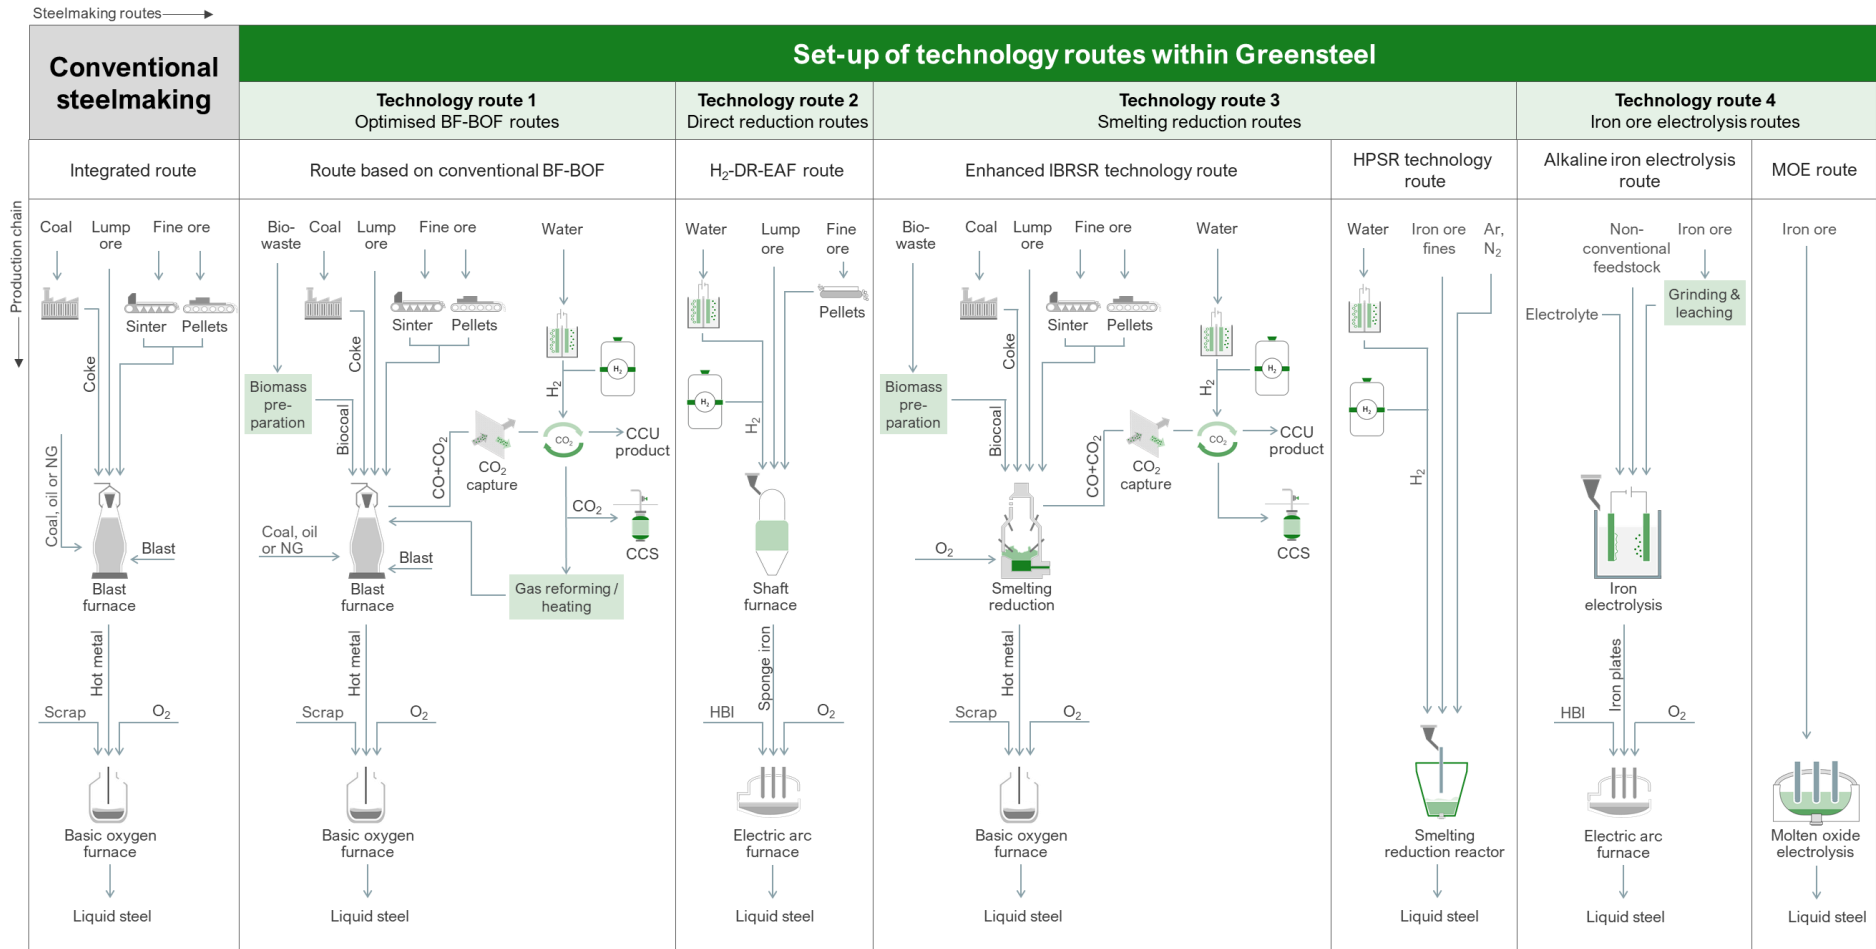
Steelmaking routes

Production chain

Conventional steelmaking

Set-up of technology routes within Greensteel

Technology route 1
Optimised BF-BOF routes

Technology route 2
Direct reduction routes

Technology route 3
Smelting reduction routes

Technology route 4
Iron ore electrolysis routes

Integrated route

Coal Lump ore Fine ore
Sinter Pellets
Coke
Coal, oil or NG
Blast
Blast furnace
Hot metal
Scrap $O_2$
Basic oxygen furnace
Liquid steel

Route based on conventional BF-BOF

Bio-waste Coal Lump ore Fine ore Water
Sinter Pellets
Biomass pre-paration
Coke
Biocoal
$H_2$
$H_2$
$CO_2$
CCU product
CO+$CO_2$
$CO_2$ capture
$CO_2$
CCS
Coal, oil or NG
Blast
Blast furnace
Gas reforming / heating
Hot metal
Scrap $O_2$
Basic oxygen furnace
Liquid steel

$H_2$-DR-EAF route

Water Lump ore Fine ore
Pellets
$H_2$
$H_2$
Shaft furnace
Sponge iron
HBI $O_2$
Electric arc furnace
Liquid steel

Enhanced IBRSR technology route

Bio-waste Coal Lump ore Fine ore Water
Sinter Pellets
Biomass pre-paration
Coke
Biocoal
$H_2$
$H_2$
$CO_2$
CCU product
CO+$CO_2$
$CO_2$ capture
CCS
$O_2$
Smelting reduction
Hot metal
Scrap $O_2$
Basic oxygen furnace
Liquid steel

HPSR technology route

Water Iron ore fines Ar, $N_2$
$H_2$
$H_2$
Smelting reduction reactor
Liquid steel

Alkaline iron electrolysis route

Non-conventional feedstock Iron ore
Grinding & leaching
Electrolyte
Iron electrolysis
Iron plates
HBI $O_2$
Electric arc furnace
Liquid steel

MOE route

Iron ore
Molten oxide electrolysis
Liquid steel